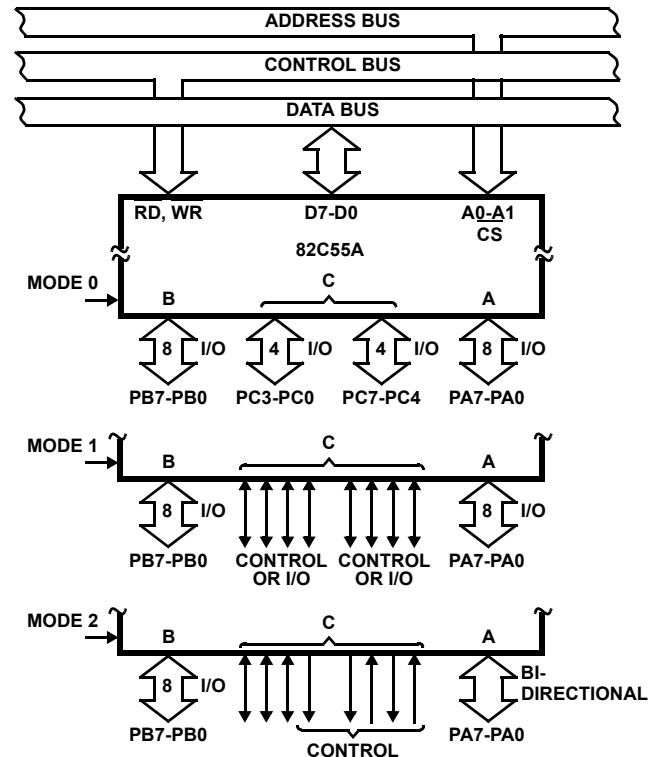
ADDRESS BUS

CONTROL BUS

DATA BUS

RD, WR

D7-D0

A0-A1
CS

82C55A

MODE 0

B

C

A

8 I/O

4 I/O

4 I/O

8 I/O

PB7-PB0

PC3-PC0

PC7-PC4

PA7-PA0

MODE 1

B

C

A

8 I/O

8 I/O

PB7-PB0

CONTROL OR I/O

CONTROL OR I/O

PA7-PA0

MODE 2

B

C

A

8 I/O

BI-DIRECTIONAL

PB7-PB0

CONTROL

PA7-PA0